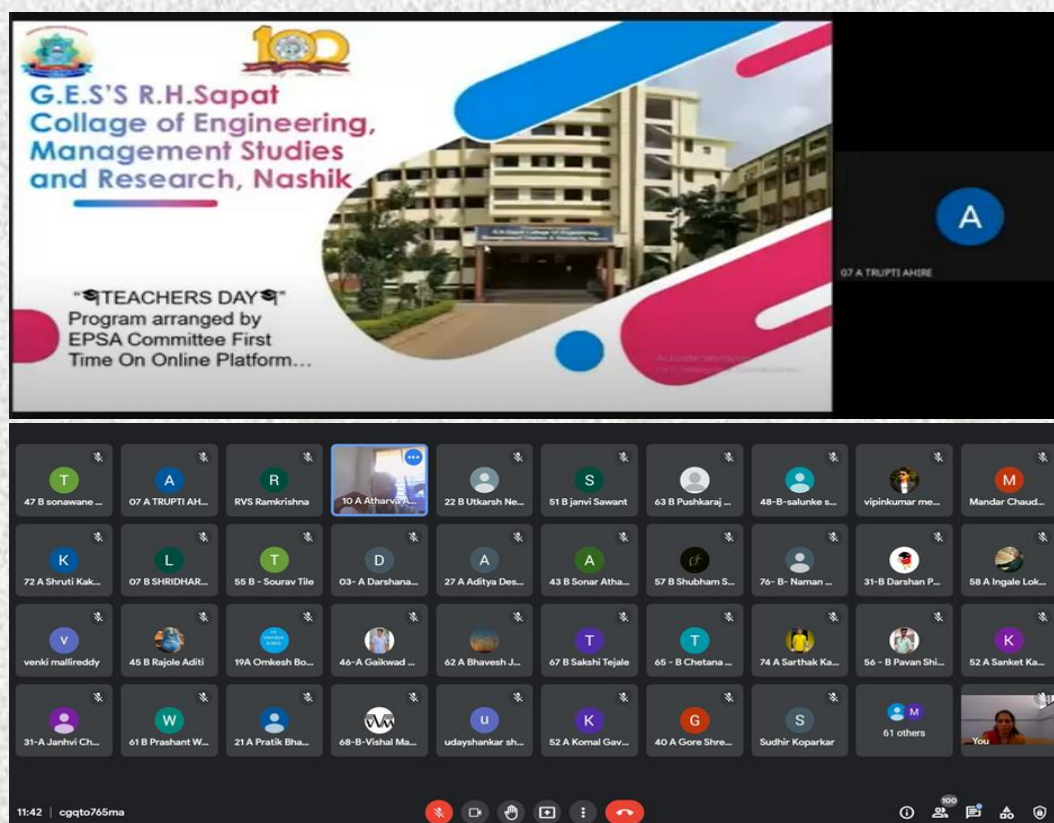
G.E.S'S R.H.Sapat College of Engineering, Management Studies and Research, Nashik

"TEACHERS DAY" Program arranged by EPSA Committee First Time On Online Platform...

A

07 A TRUPTI AHIRE

T
47 B sonawane ...

A
07 A TRUPTI AH...

R
RVS Ramkrishna

10 A Atharva A...

22 B Utkarsh Ne...

S
51 B janvi Sawant

63 B Pushkaraj ...

48-B-salunke s...

vipinkumar me...

M
Mandar Chaud...

K
72 A Shruti Kak...

L
07 B SHRIDHAR...

T
55 B - Sourav Tile

D
03- A Darshana...

A
27 A Aditya Des...

A
43 B Sonar Atha...

57 B Shubham S...

76- B- Naman ...

31-B Darshan P...

58 A Ingale Lok...

V
venki mallireddy

45 B Rajole Aditi

19A Omkesh Bo...

46-A Gaikwad ...

62 A Bhavesh J...

T
67 B Sakshi Tejale

T
65 - B Chetana ...

74 A Sarthak Ka...

56 - B Pavan Shi...

K
52 A Sanket Ka...

31-A Janhvi Ch...

W
61 B Prashant W...

21 A Pratik Bha...

68-B-Vishal Ma...

u
udayshankar sh...

K
52 A Komal Gav...

G
40 A Gore Shre...

S
Sudhir Koparkar

M
61 others

You

11:42 | cgqto765ma

100